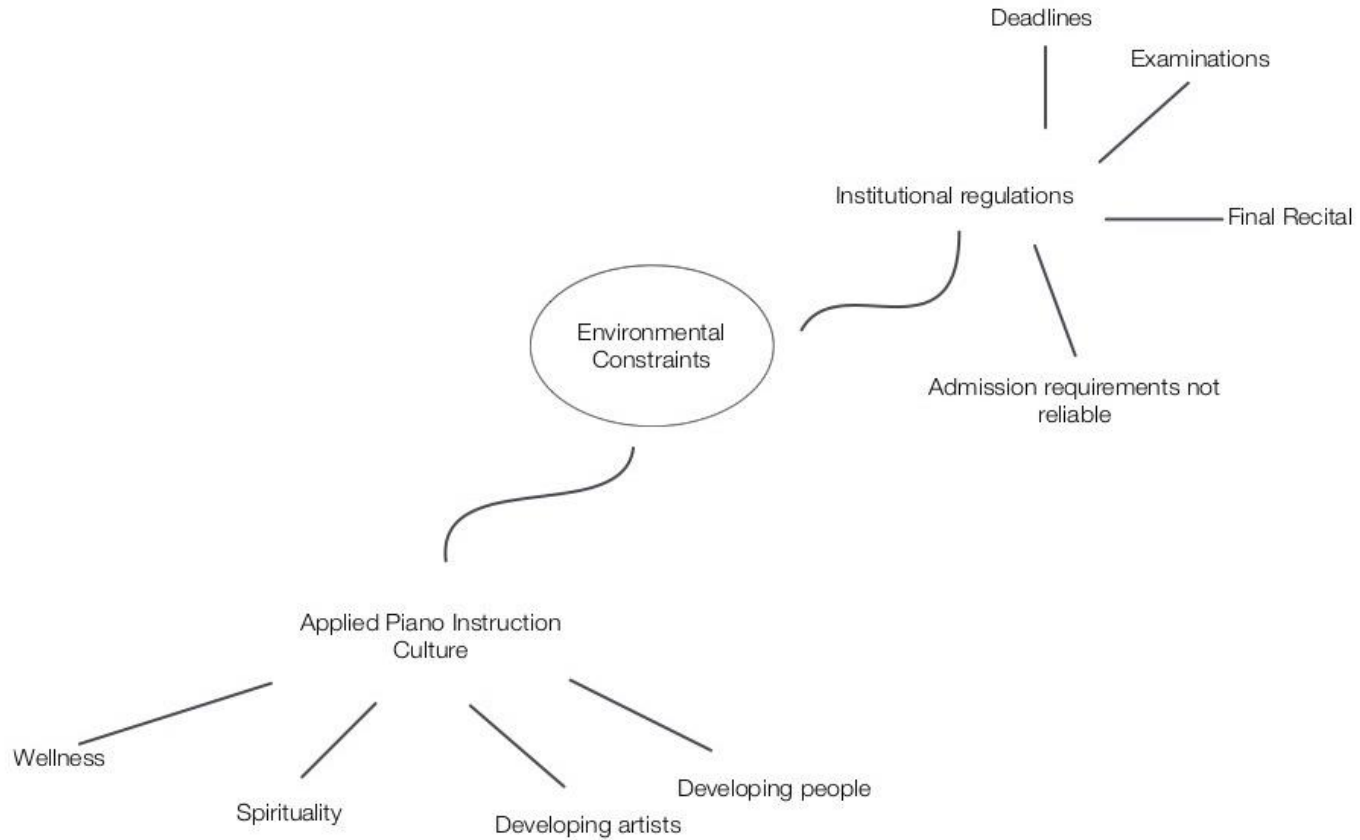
Deadlines

Examinations

Institutional regulations

Final Recital

Environmental Constraints

Admission requirements not reliable

Applied Piano Instruction Culture

Wellness

Spirituality

Developing artists

Developing people